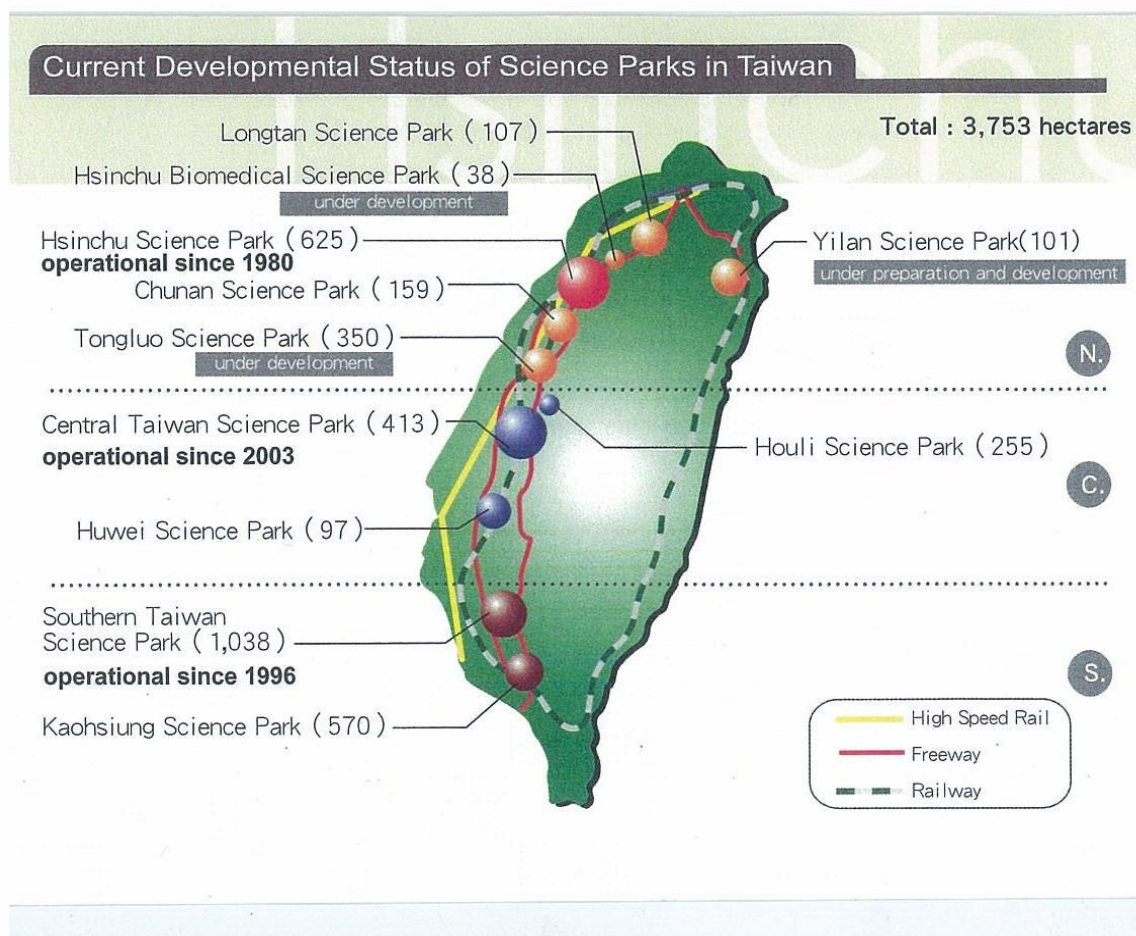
Current Developmental Status of Science Parks in Taiwan

Total : 3,753 hectares

Longtan Science Park ( 107 )

Hsinchu Biomedical Science Park ( 38 )
under development

Hsinchu Science Park ( 625 )
operational since 1980

Chunan Science Park ( 159 )

Yilan Science Park(101)
under preparation and development

Tongluo Science Park ( 350 )
under development

N.

Central Taiwan Science Park ( 413 )
operational since 2003

Houli Science Park ( 255 )

C.

Huwei Science Park ( 97 )

Southern Taiwan Science Park ( 1,038 )
operational since 1996

S.

Kaohsiung Science Park ( 570 )

High Speed Rail
Freeway
Railway